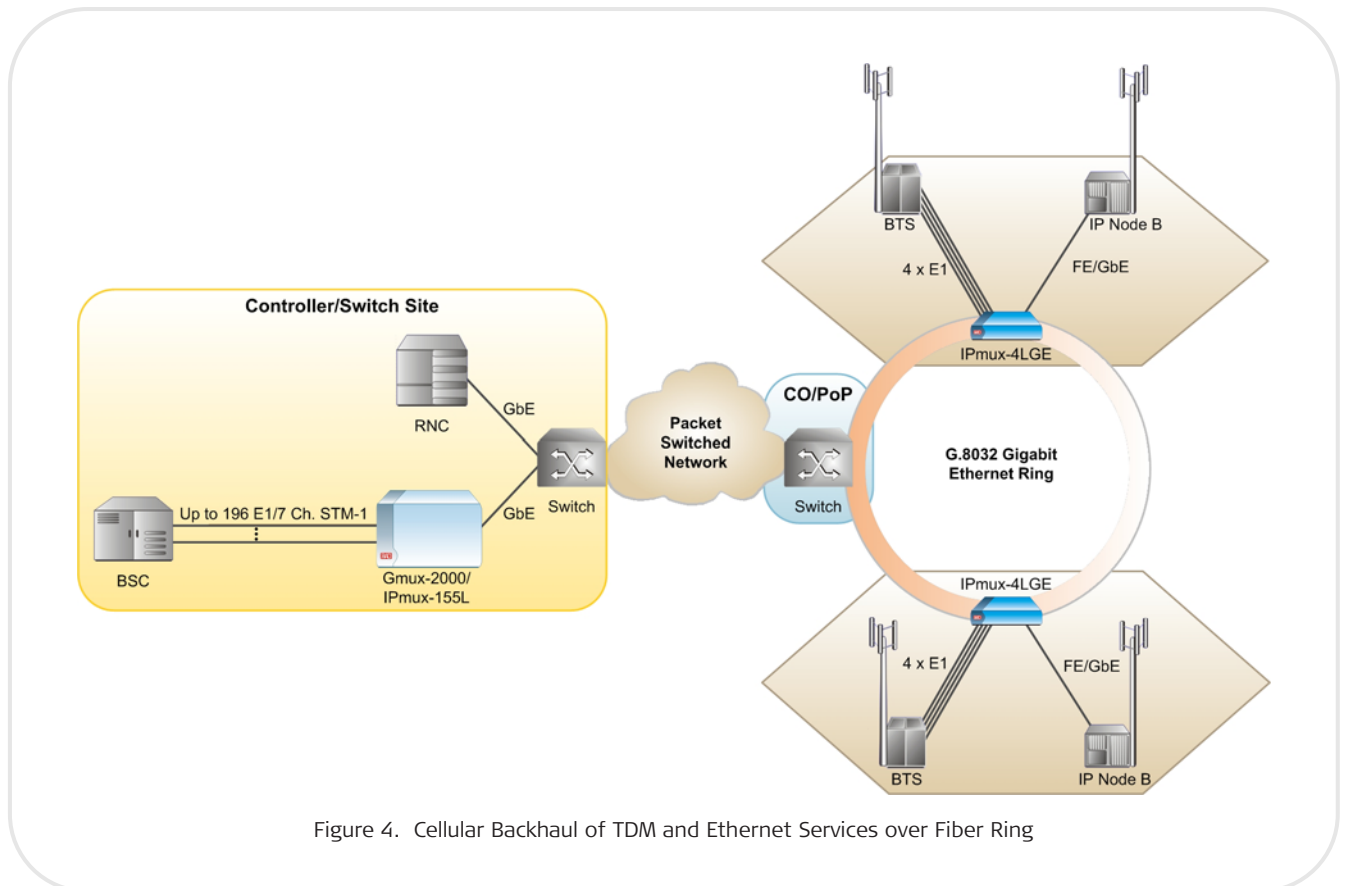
BTS

IP Node B

4 x E1

FE/GbE

IPmux-4LGE

Controller/Switch Site

RNC

GbE

Packet Switched Network

CO/PoP

G.8032 Gigabit Ethernet Ring

Up to 196 E1/7 Ch. STM-1

GbE

Switch

Switch

BSC

Gmux-2000/ IPmux-155L

IPmux-4LGE

4 x E1

FE/GbE

BTS

IP Node B

Figure 4. Cellular Backhaul of TDM and Ethernet Services over Fiber Ring